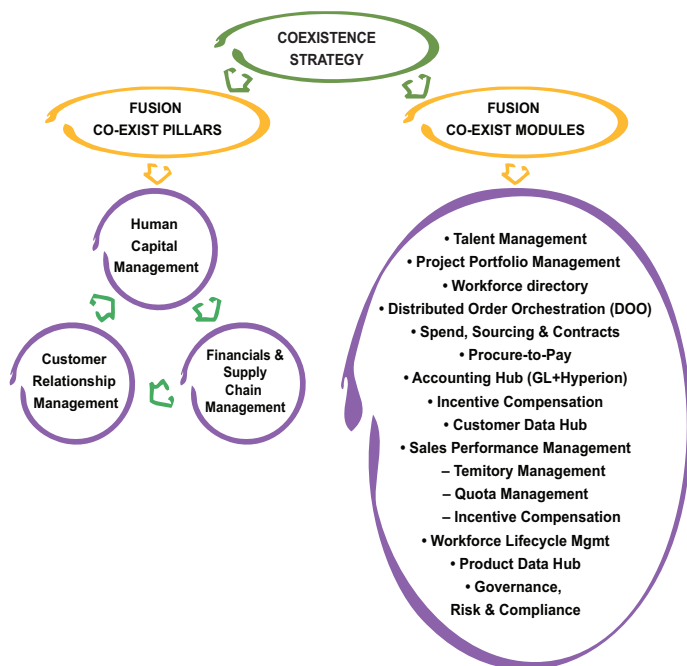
COEXISTENCE STRATEGY

FUSION CO-EXIST PILLARS

FUSION CO-EXIST MODULES

Human Capital Management

Customer Relationship Management

Financials & Supply Chain Management

• Talent Management
• Project Portfolio Management
• Workforce directory
• Distributed Order Orchestration (DOO)
• Spend, Sourcing & Contracts
• Procure-to-Pay
• Accounting Hub (GL+Hyperion)
• Incentive Compensation
• Customer Data Hub
• Sales Performance Management
– Temitory Management
– Quota Management
– Incentive Compensation
• Workforce Lifecycle Mgmt
• Product Data Hub
• Governance, Risk & Compliance